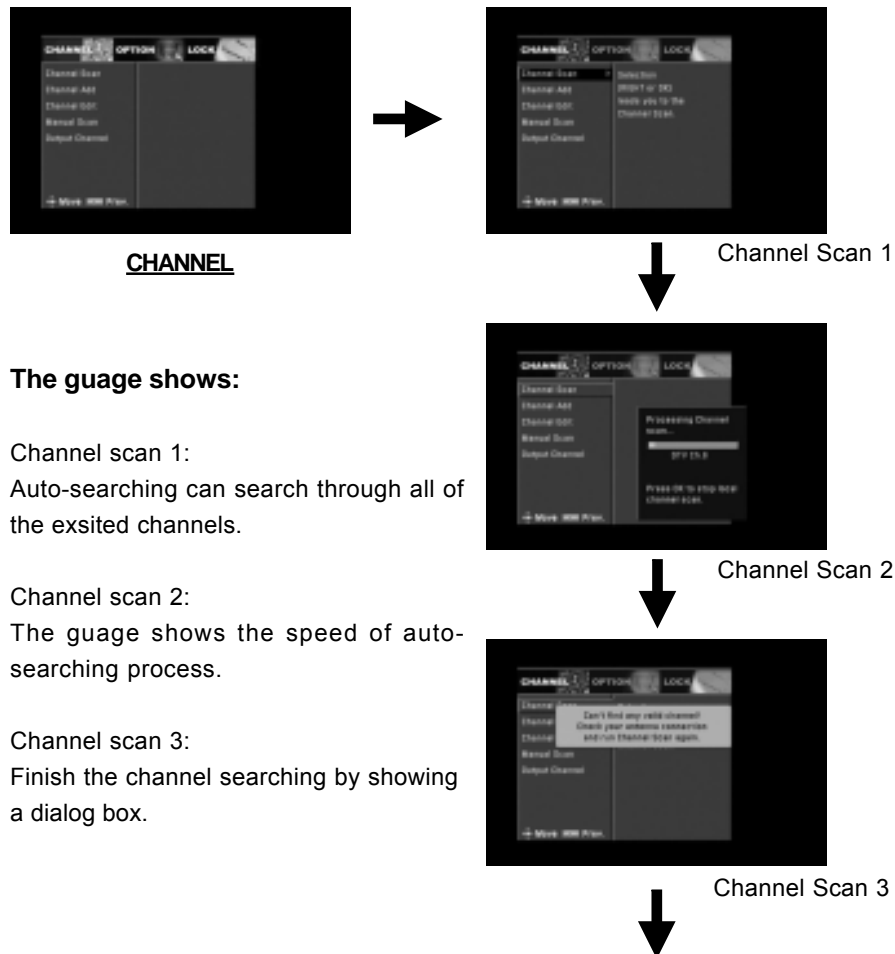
CHANNEL OPTION LOCK
Channel Scan
Channel Add
Channel Edit
Manual Scan
Output Channel
Move Prev.

CHANNEL

CHANNEL OPTION LOCK
Channel Scan
Channel Add
Channel Edit
Manual Scan
Output Channel
Selection
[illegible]
leads you to the Channel Scan.
Move Prev.

Channel Scan 1

CHANNEL OPTION LOCK
Channel Scan
Channel Add
Channel Edit
Manual Scan
Output Channel
Processing Channel scan...
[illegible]
Press OK to stop local channel scan.
Move Prev.

Channel Scan 2

CHANNEL OPTION LOCK
Channel Scan
Channel Add
Channel Edit
Manual Scan
Output Channel
Can't find any valid channel! Check your antenna connection and run Channel Scan again.
Move Prev.

Channel Scan 3

The guage shows:

Channel scan 1:
Auto-searching can search through all of the exsited channels.

Channel scan 2:
The guage shows the speed of auto-searching process.

Channel scan 3:
Finish the channel searching by showing a dialog box.